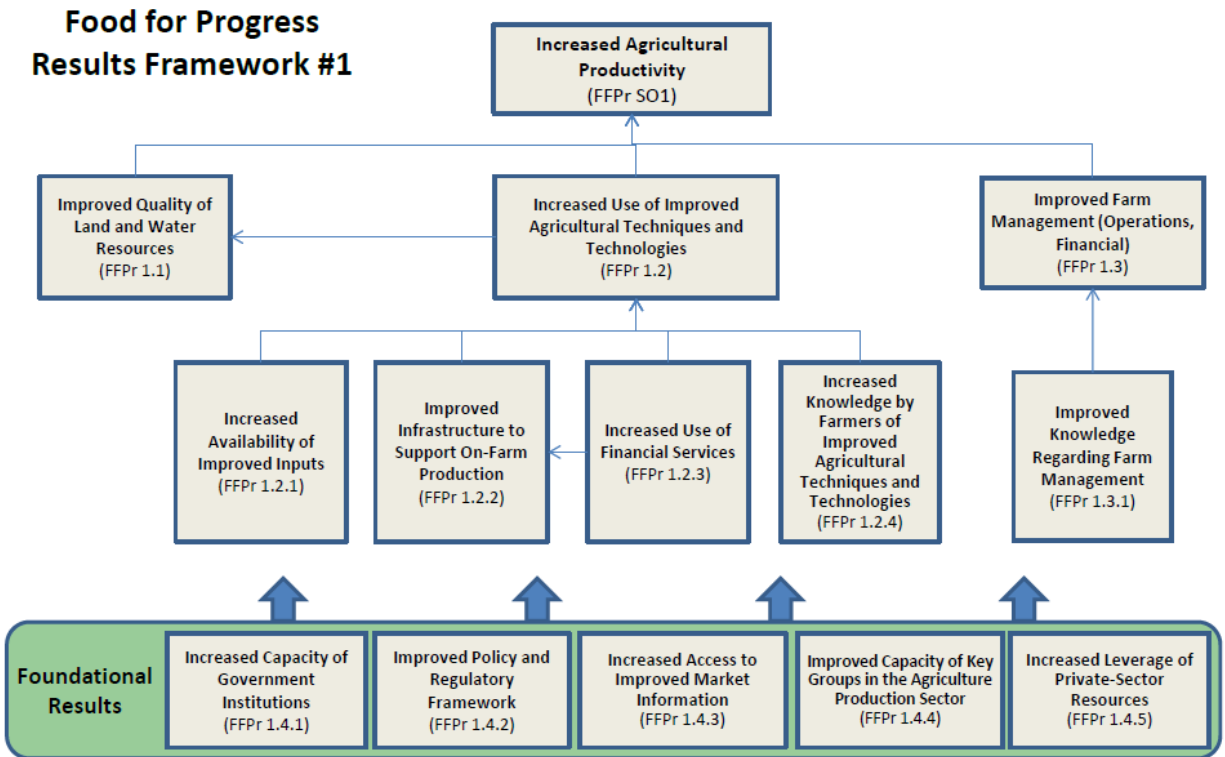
Food for Progress Results Framework #1

Increased Agricultural Productivity (FFPr SO1)

Improved Quality of Land and Water Resources (FFPr 1.1)

Increased Use of Improved Agricultural Techniques and Technologies (FFPr 1.2)

Improved Farm Management (Operations, Financial) (FFPr 1.3)

Increased Availability of Improved Inputs (FFPr 1.2.1)

Improved Infrastructure to Support On-Farm Production (FFPr 1.2.2)

Increased Use of Financial Services (FFPr 1.2.3)

Increased Knowledge by Farmers of Improved Agricultural Techniques and Technologies (FFPr 1.2.4)

Improved Knowledge Regarding Farm Management (FFPr 1.3.1)

Foundational Results

Increased Capacity of Government Institutions (FFPr 1.4.1)

Improved Policy and Regulatory Framework (FFPr 1.4.2)

Increased Access to Improved Market Information (FFPr 1.4.3)

Improved Capacity of Key Groups in the Agriculture Production Sector (FFPr 1.4.4)

Increased Leverage of Private-Sector Resources (FFPr 1.4.5)